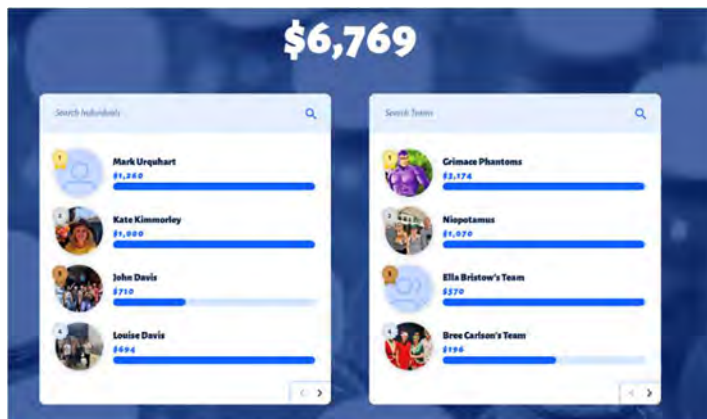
$6,769

Search Individuals

1
Mark Urquhart
$1,260

2
Kate Kimmorley
$1,000

3
John Davis
$710

4
Louise Davis
$694

< >

Search Teams

1
Grimace Phantoms
$2,174

2
Niopotamus
$1,070

3
Ella Bristow's Team
$570

4
Bree Carlson's Team
$196

< >